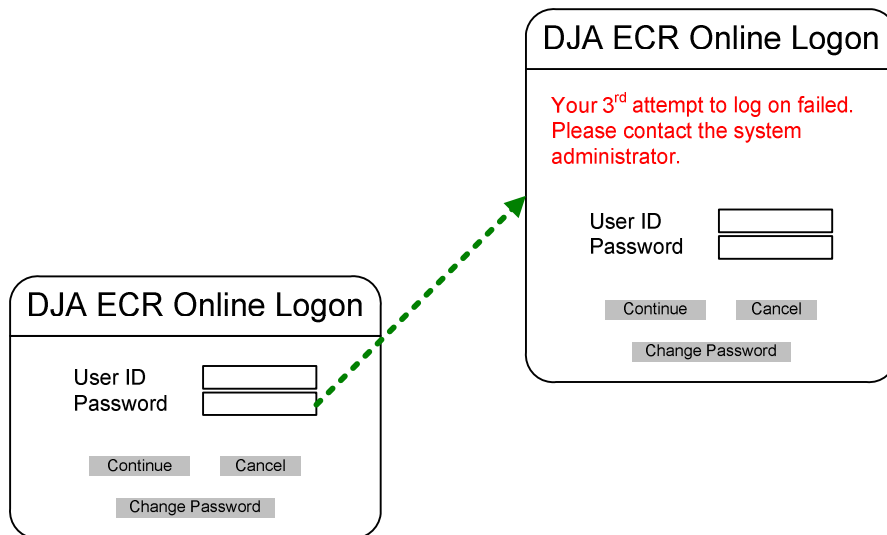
DJA ECR Online Logon

User ID
Password

Continue Cancel

Change Password

DJA ECR Online Logon

Your 3$^{rd}$ attempt to log on failed. Please contact the system administrator.

User ID
Password

Continue Cancel

Change Password